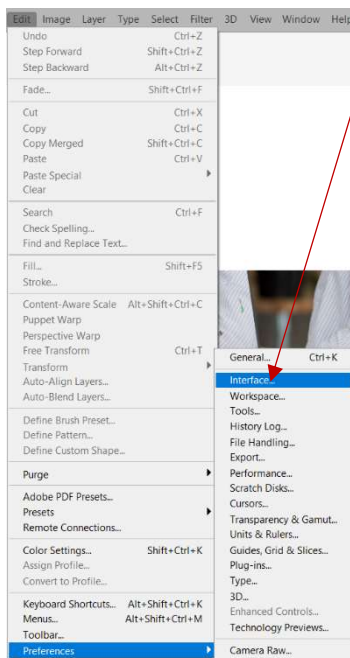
Edit Image Layer Type Select Filter 3D View Window Help

Undo Ctrl+Z
Step Forward Shift+Ctrl+Z
Step Backward Alt+Ctrl+Z

Fade... Shift+Ctrl+F

Cut Ctrl+X
Copy Ctrl+C
Copy Merged Shift+Ctrl+C
Paste Ctrl+V
Paste Special
Clear

Search Ctrl+F
Check Spelling...
Find and Replace Text...

Fill... Shift+F5
Stroke...

Content-Aware Scale Alt+Shift+Ctrl+C
Puppet Warp
Perspective Warp
Free Transform Ctrl+T
Transform
Auto-Align Layers...
Auto-Blend Layers...

Define Brush Preset...
Define Pattern...
Define Custom Shape...

Purge

Adobe PDF Presets...
Presets
Remote Connections...

Color Settings... Shift+Ctrl+K
Assign Profile...
Convert to Profile...

Keyboard Shortcuts... Alt+Shift+Ctrl+K
Menus... Alt+Shift+Ctrl+M
Toolbar...
Preferences

General... Ctrl+K
Interface...
Workspace...
Tools...
History Log...
File Handling...
Export...
Performance...
Scratch Disks...
Cursors...
Transparency & Gamut...
Units & Rulers...
Guides, Grid & Slices...
Plug-ins...
Type...
3D...
Enhanced Controls...
Technology Previews...

Camera Raw...